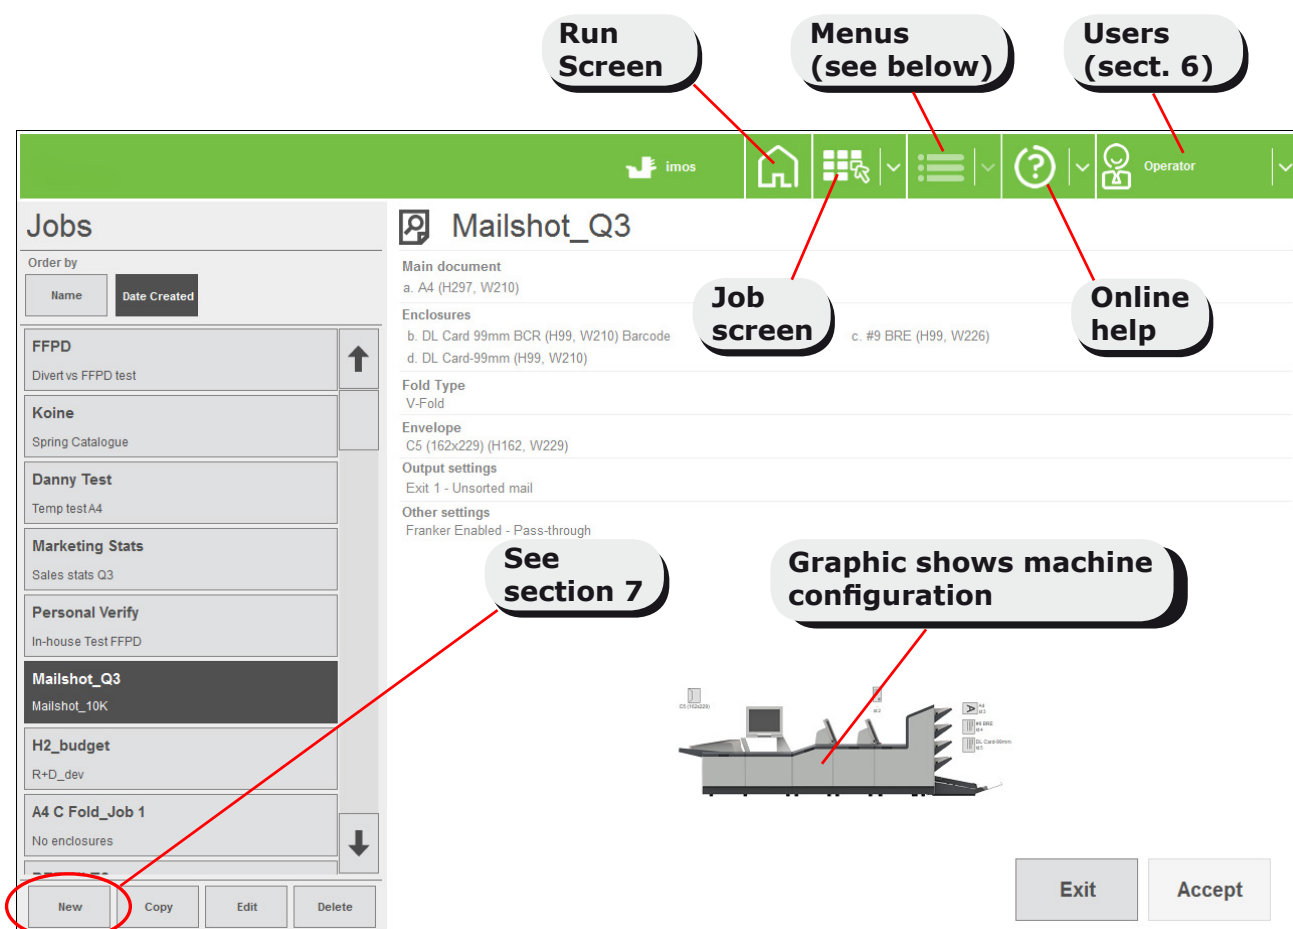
Run Screen

Menus (see below)

Users (sect. 6)

imos

Operator

Jobs

Order by

Name

Date Created

FFPD
Divert vs FFPD test

Koine
Spring Catalogue

Danny Test
Temp test A4

Marketing Stats
Sales stats Q3

Personal Verify
In-house Test FFPD

Mailshot_Q3
Mailshot_10K

H2_budget
R+D_dev

A4 C Fold_Job 1
No enclosures

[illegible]

New

Copy

Edit

Delete

Mailshot_Q3

Main document
a. A4 (H297, W210)

Enclosures
b. DL Card 99mm BCR (H99, W210) Barcode
d. DL Card-99mm (H99, W210)

c. #9 BRE (H99, W226)

Job screen

Online help

Fold Type
V-Fold

Envelope
C5 (162x229) (H162, W229)

Output settings
Exit 1 - Unsorted mail

Other settings
Franker Enabled - Pass-through

See section 7

Graphic shows machine configuration

C5 (162x229)

A4

#9 BRE

DL Card-99mm

Exit

Accept